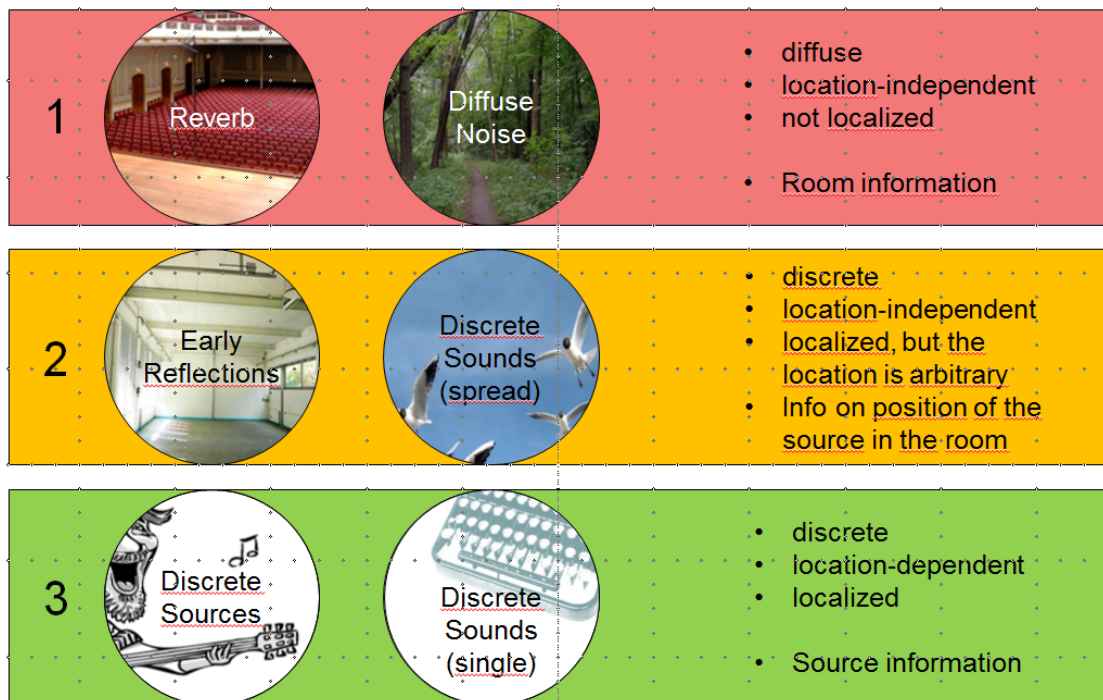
1

Reverb

Diffuse Noise

- diffuse
- location-independent
- not localized

- Room information

2

Early Reflections

Discrete Sounds (spread)

- discrete
- location-independent
- localized, but the location is arbitrary
- Info on position of the source in the room

3

Discrete Sources

Discrete Sounds (single)

- discrete
- location-dependent
- localized

- Source information